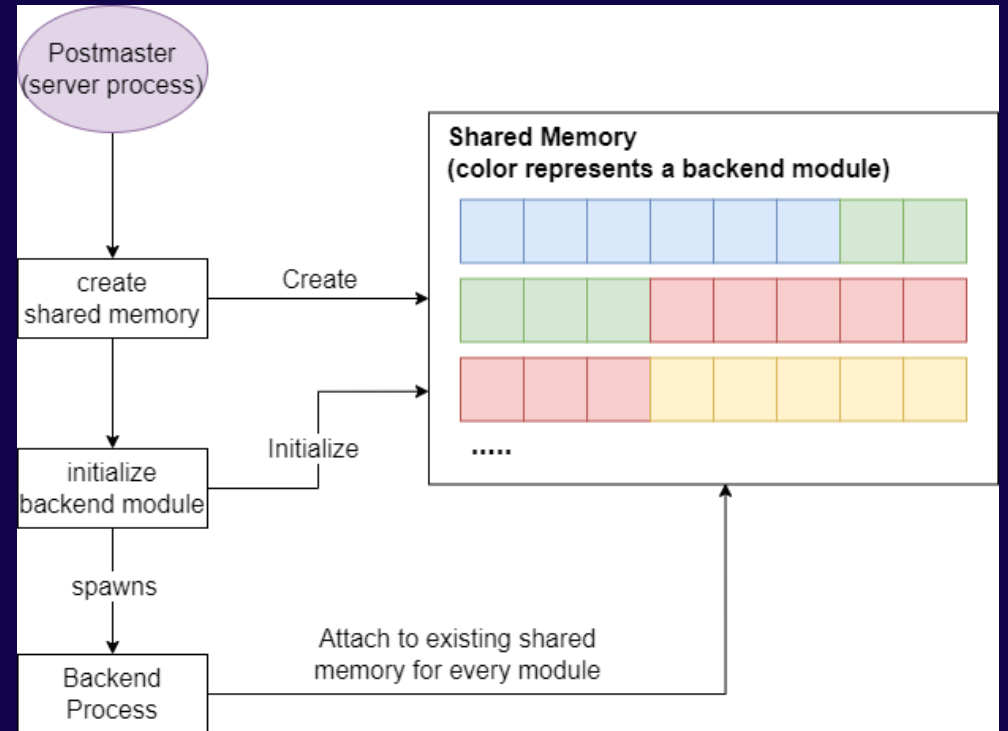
Postmaster
(server process)

create
shared memory

Create

Shared Memory
(color represents a backend module)

.....

initialize
backend module

Initialize

spawns

Backend
Process

Attach to existing shared
memory for every module